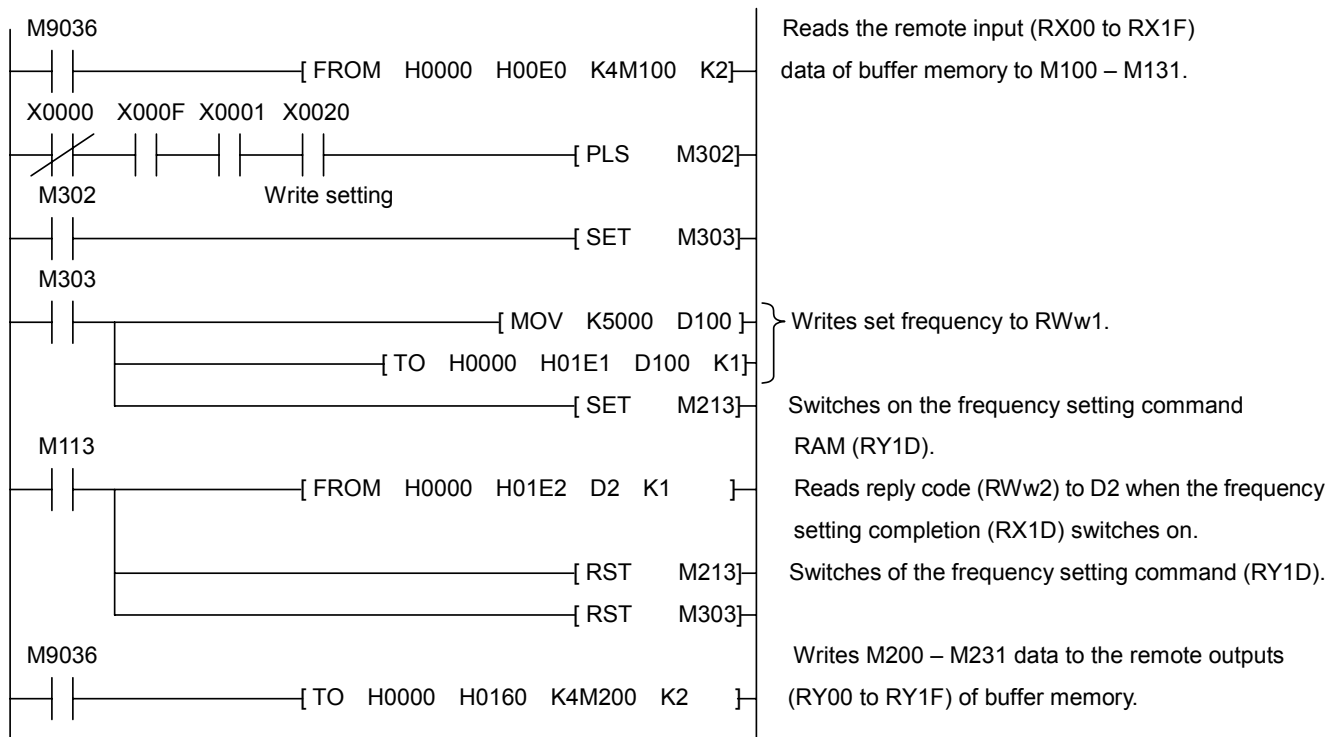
M9036

[ FROM H0000 H00E0 K4M100 K2]

Reads the remote input (RX00 to RX1F) data of buffer memory to M100 – M131.

X0000 X000F X0001 X0020

[ PLS M302]

M302 Write setting

[ SET M303]

M303

[ MOV K5000 D100 ]

[ TO H0000 H01E1 D100 K1]

Writes set frequency to RWw1.

[ SET M213]

Switches on the frequency setting command RAM (RY1D).

M113

[ FROM H0000 H01E2 D2 K1 ]

Reads reply code (RWw2) to D2 when the frequency setting completion (RX1D) switches on.

[ RST M213]

Switches of the frequency setting command (RY1D).

[ RST M303]

M9036

[ TO H0000 H0160 K4M200 K2 ]

Writes M200 – M231 data to the remote outputs (RY00 to RY1F) of buffer memory.